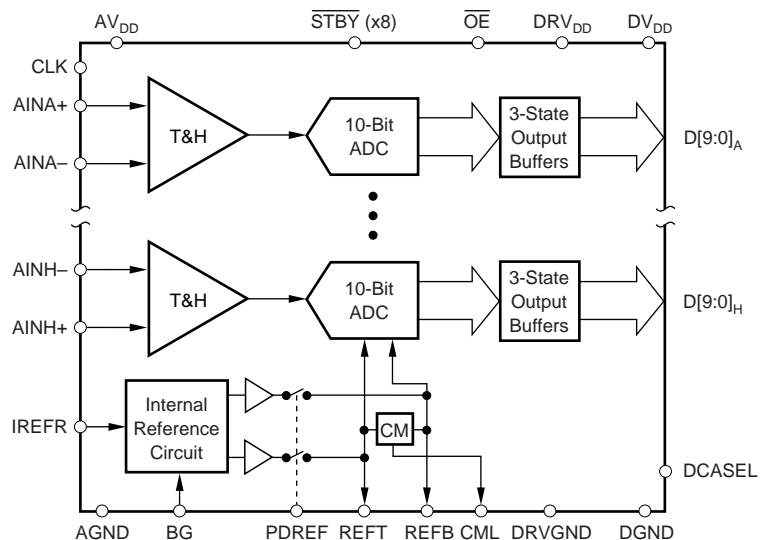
$AV_{DD}$ $\overline{STBY}$ (x8) $\overline{OE}$ $DRV_{DD}$ $DV_{DD}$

CLK

AINA+

AINA–

T&H

10-Bit ADC

3-State Output Buffers

$D[9:0]_A$

AINH–

AINH+

T&H

10-Bit ADC

3-State Output Buffers

$D[9:0]_H$

IREFR

Internal Reference Circuit

CM

DCASEL

AGND BG PDREF REFT REFB CML DRVGND DGND